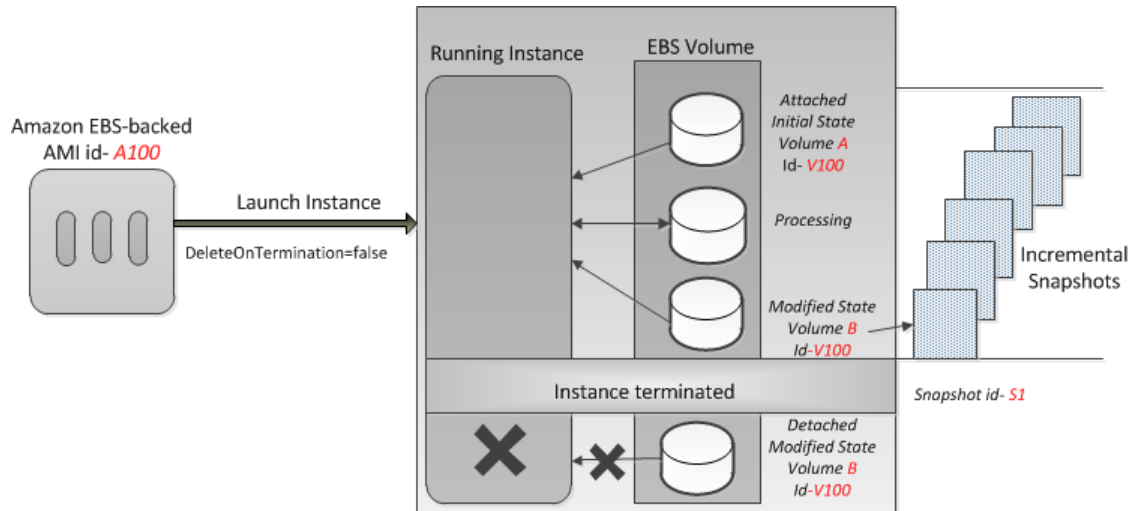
Amazon EBS-backed AMI id- A100

Launch Instance

DeleteOnTermination=false

Running Instance

EBS Volume

Attached Initial State Volume A Id- V100

Processing

Modified State Volume B Id-V100

Incremental Snapshots

Instance terminated

Snapshot id- S1

Detached Modified State Volume B Id-V100